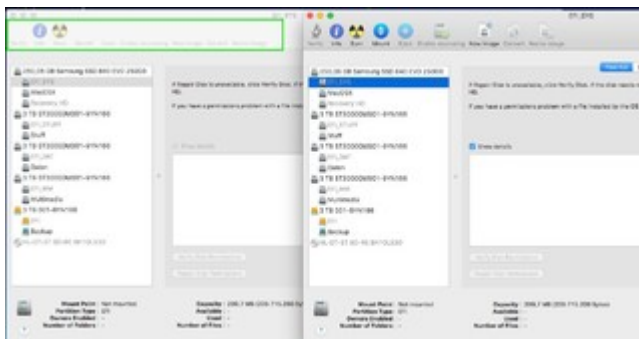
250.06 GB Samsung SSD 840 EVO 250GB
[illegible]
MacOSX
Recovery HD
3 TB ST3000DM001-9YN166
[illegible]
Stuff
3 TB ST3000DM001-9YN166
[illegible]
Stein
3 TB ST3000DM001-9YN166
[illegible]
Multimedia
3 TB 001-9YN166
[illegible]
Backup

If Repair Disk is unavailable, click Verify Disk. If the disk needs repairs, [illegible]
If you have a permissions problem with a file installed by the OS X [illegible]

Show details

Mount Point : Not mounted
Partition Type : EFI
Owners Enabled : --
Number of Folders : --

Capacity : 209.7 MB (209,715,200 Bytes)
Available : --
Used : --
Number of Files : --

Verify Info Burn Mount Eject Enable Journaling New Image Convert Resize Image